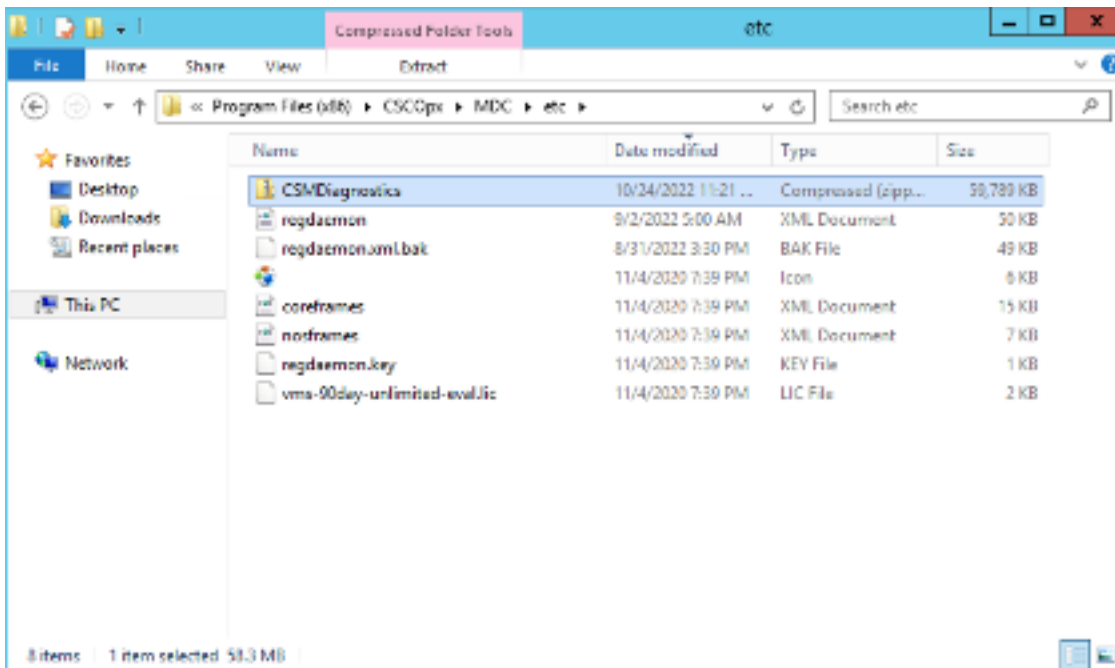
Compressed Folder Tools

etc

File Home Share View Extract

« Program Files (x86) ▸ CSCOpx ▸ MDC ▸ etc ▸

Search etc

Favorites
Desktop
Downloads
Recent places

This PC

Network

| Name | Date modified | Type | Size |
|---|---|---|---|
| CSMDiagnostics | 10/24/2022 11:21 ... | Compressed (zipp... | 59,789 KB |
| regdaemon | 9/2/2022 5:00 AM | XML Document | 50 KB |
| regdaemon.xml.bak | 8/31/2022 3:30 PM | BAK File | 49 KB |
| | 11/4/2020 7:39 PM | Icon | 6 KB |
| coreframes | 11/4/2020 7:39 PM | XML Document | 15 KB |
| nosframes | 11/4/2020 7:39 PM | XML Document | 7 KB |
| regdaemon.key | 11/4/2020 7:39 PM | KEY File | 1 KB |
| vms-90day-unlimited-eval.lic | 11/4/2020 7:39 PM | LIC File | 2 KB |

8 items 1 item selected 58.3 MB